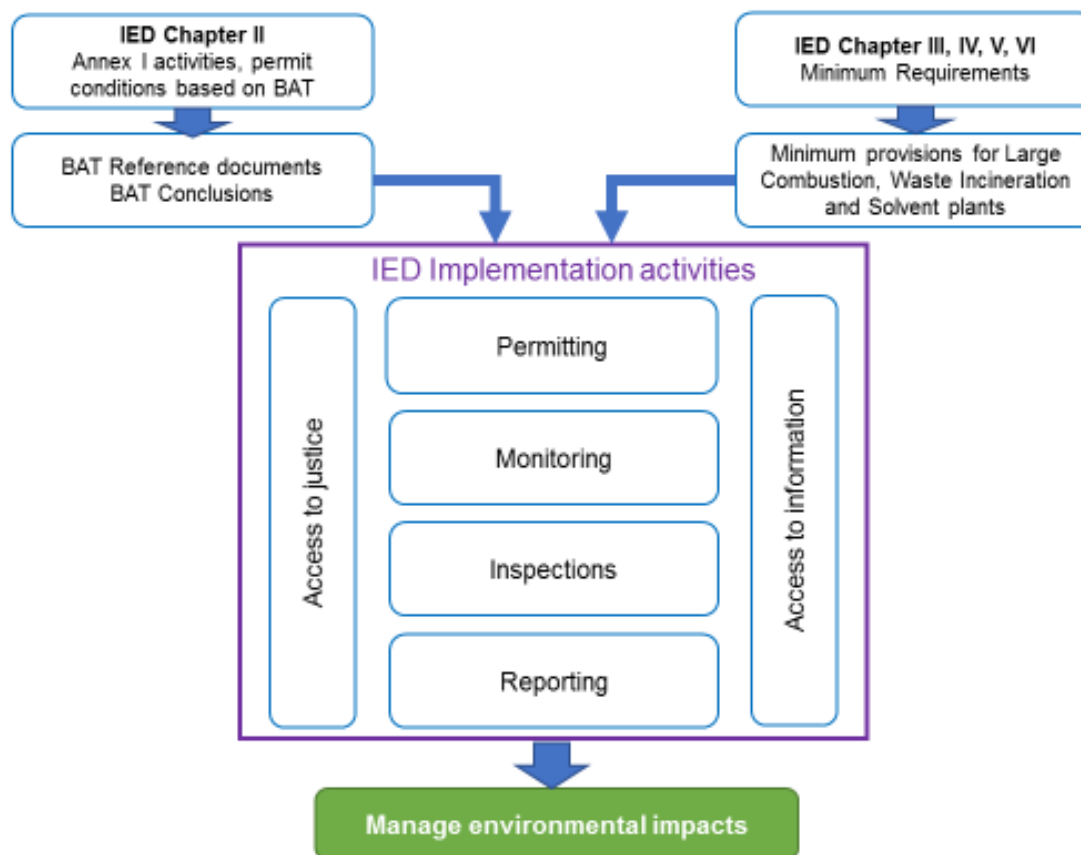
IED Chapter II
Annex I activities, permit conditions based on BAT

IED Chapter III, IV, V, VI
Minimum Requirements

BAT Reference documents
BAT Conclusions

Minimum provisions for Large Combustion, Waste Incineration and Solvent plants

IED Implementation activities

Access to justice

Permitting

Monitoring

Inspections

Reporting

Access to information

Manage environmental impacts